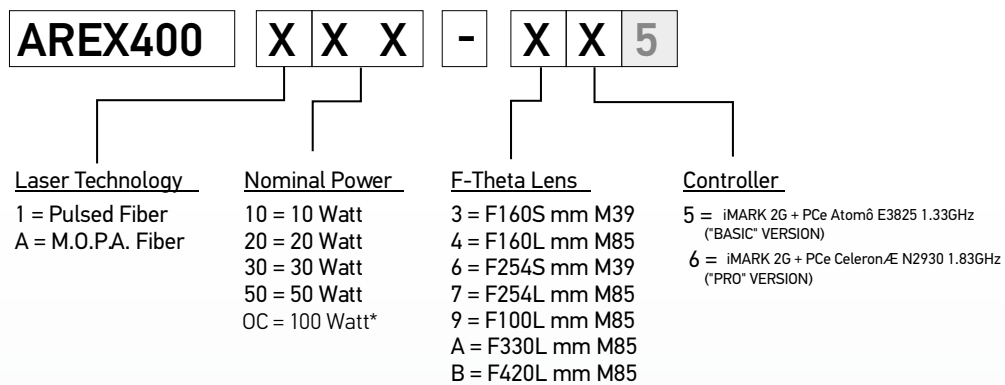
AREX400 X X X - X X 5

Laser Technology
1 = Pulsed Fiber
A = M.O.P.A. Fiber

Nominal Power
10 = 10 Watt
20 = 20 Watt
30 = 30 Watt
50 = 50 Watt
OC = 100 Watt*

F-Theta Lens
3 = F160S mm M39
4 = F160L mm M85
6 = F254S mm M39
7 = F254L mm M85
9 = F100L mm M85
A = F330L mm M85
B = F420L mm M85

Controller
5 = iMARK 2G + PCe Atomô E3825 1.33GHz ("BASIC" VERSION)
6 = iMARK 2G + PCe CeleronÆ N2930 1.83GHz ("PRO" VERSION)